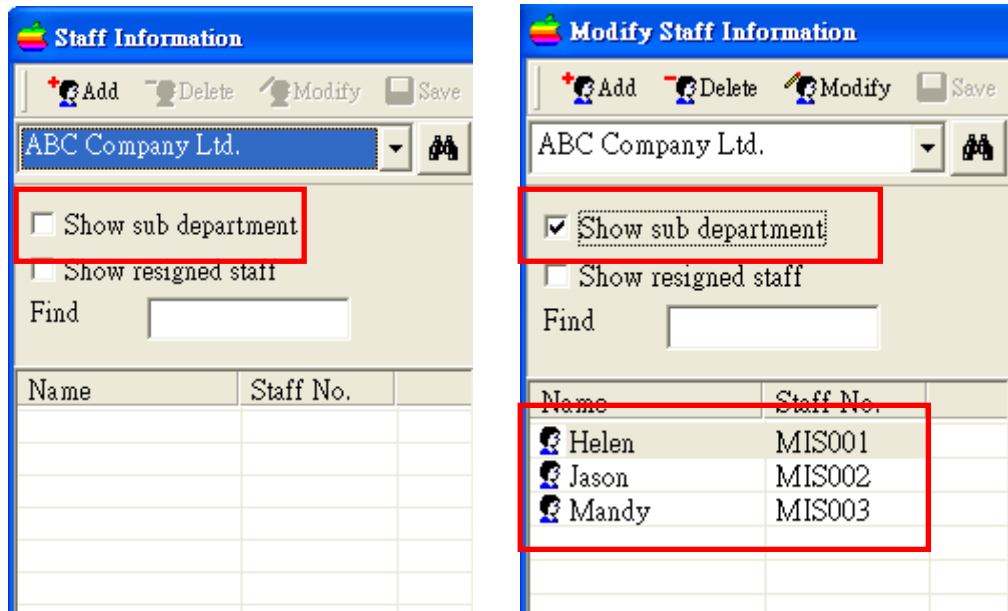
Staff Information

Add Delete Modify Save

ABC Company Ltd.

Show sub department

Show resigned staff

Find

| Name | Staff No. |
|---|---|

Modify Staff Information

Add Delete Modify Save

ABC Company Ltd.

Show sub department

Show resigned staff

Find

| Name | Staff No. |
|---|---|
| Helen | MIS001 |
| Jason | MIS002 |
| Mandy | MIS003 |